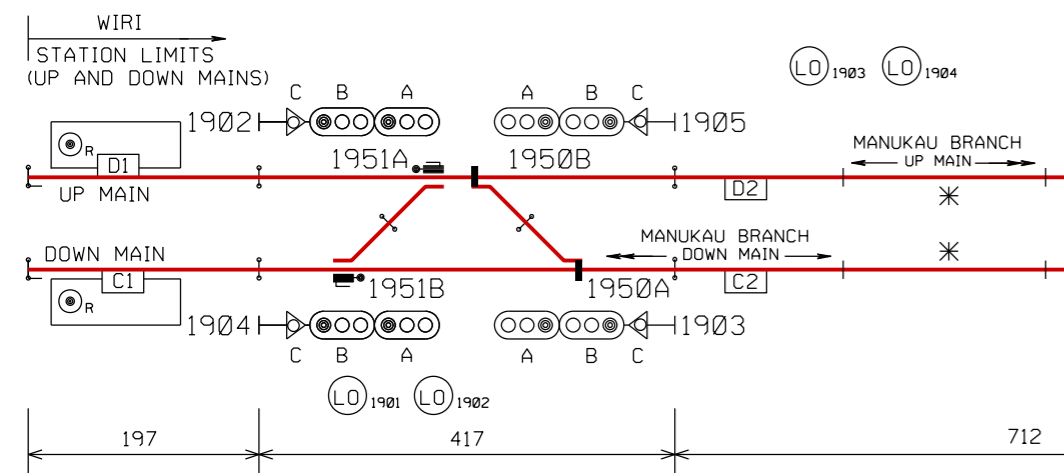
WIRI
STATION LIMITS
(UP AND DOWN MAINS)

LO 1903 LO 1904

C B A
1902

A B C
1905

MANUKAU BRANCH
UP MAIN

R
D1

1951A
1950B

UP MAIN

D2

DOWN MAIN

MANUKAU BRANCH
DOWN MAIN

C1
R

1951B
1950A

C2

1904

1903

C B A

A B C

LO 1901 LO 1902

197
417
712